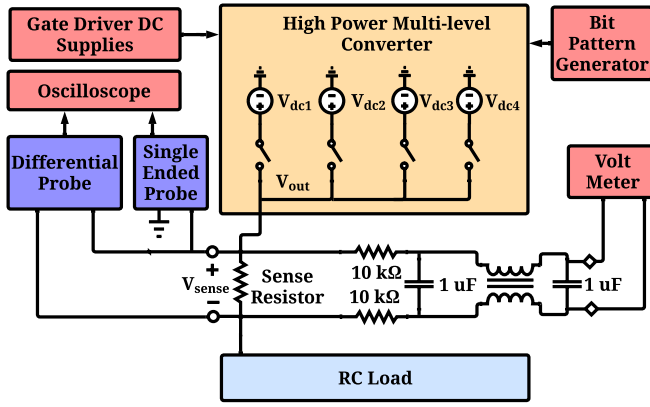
Gate Driver DC Supplies

High Power Multi-level Converter

Bit Pattern Generator

Oscilloscope

Differential Probe

Single Ended Probe

$V_{dc1}$ $V_{dc2}$ $V_{dc3}$ $V_{dc4}$

$V_{out}$

Volt Meter

+
$V_{sense}$
−

Sense Resistor

10 kΩ
10 kΩ

1 uF

1 uF

RC Load